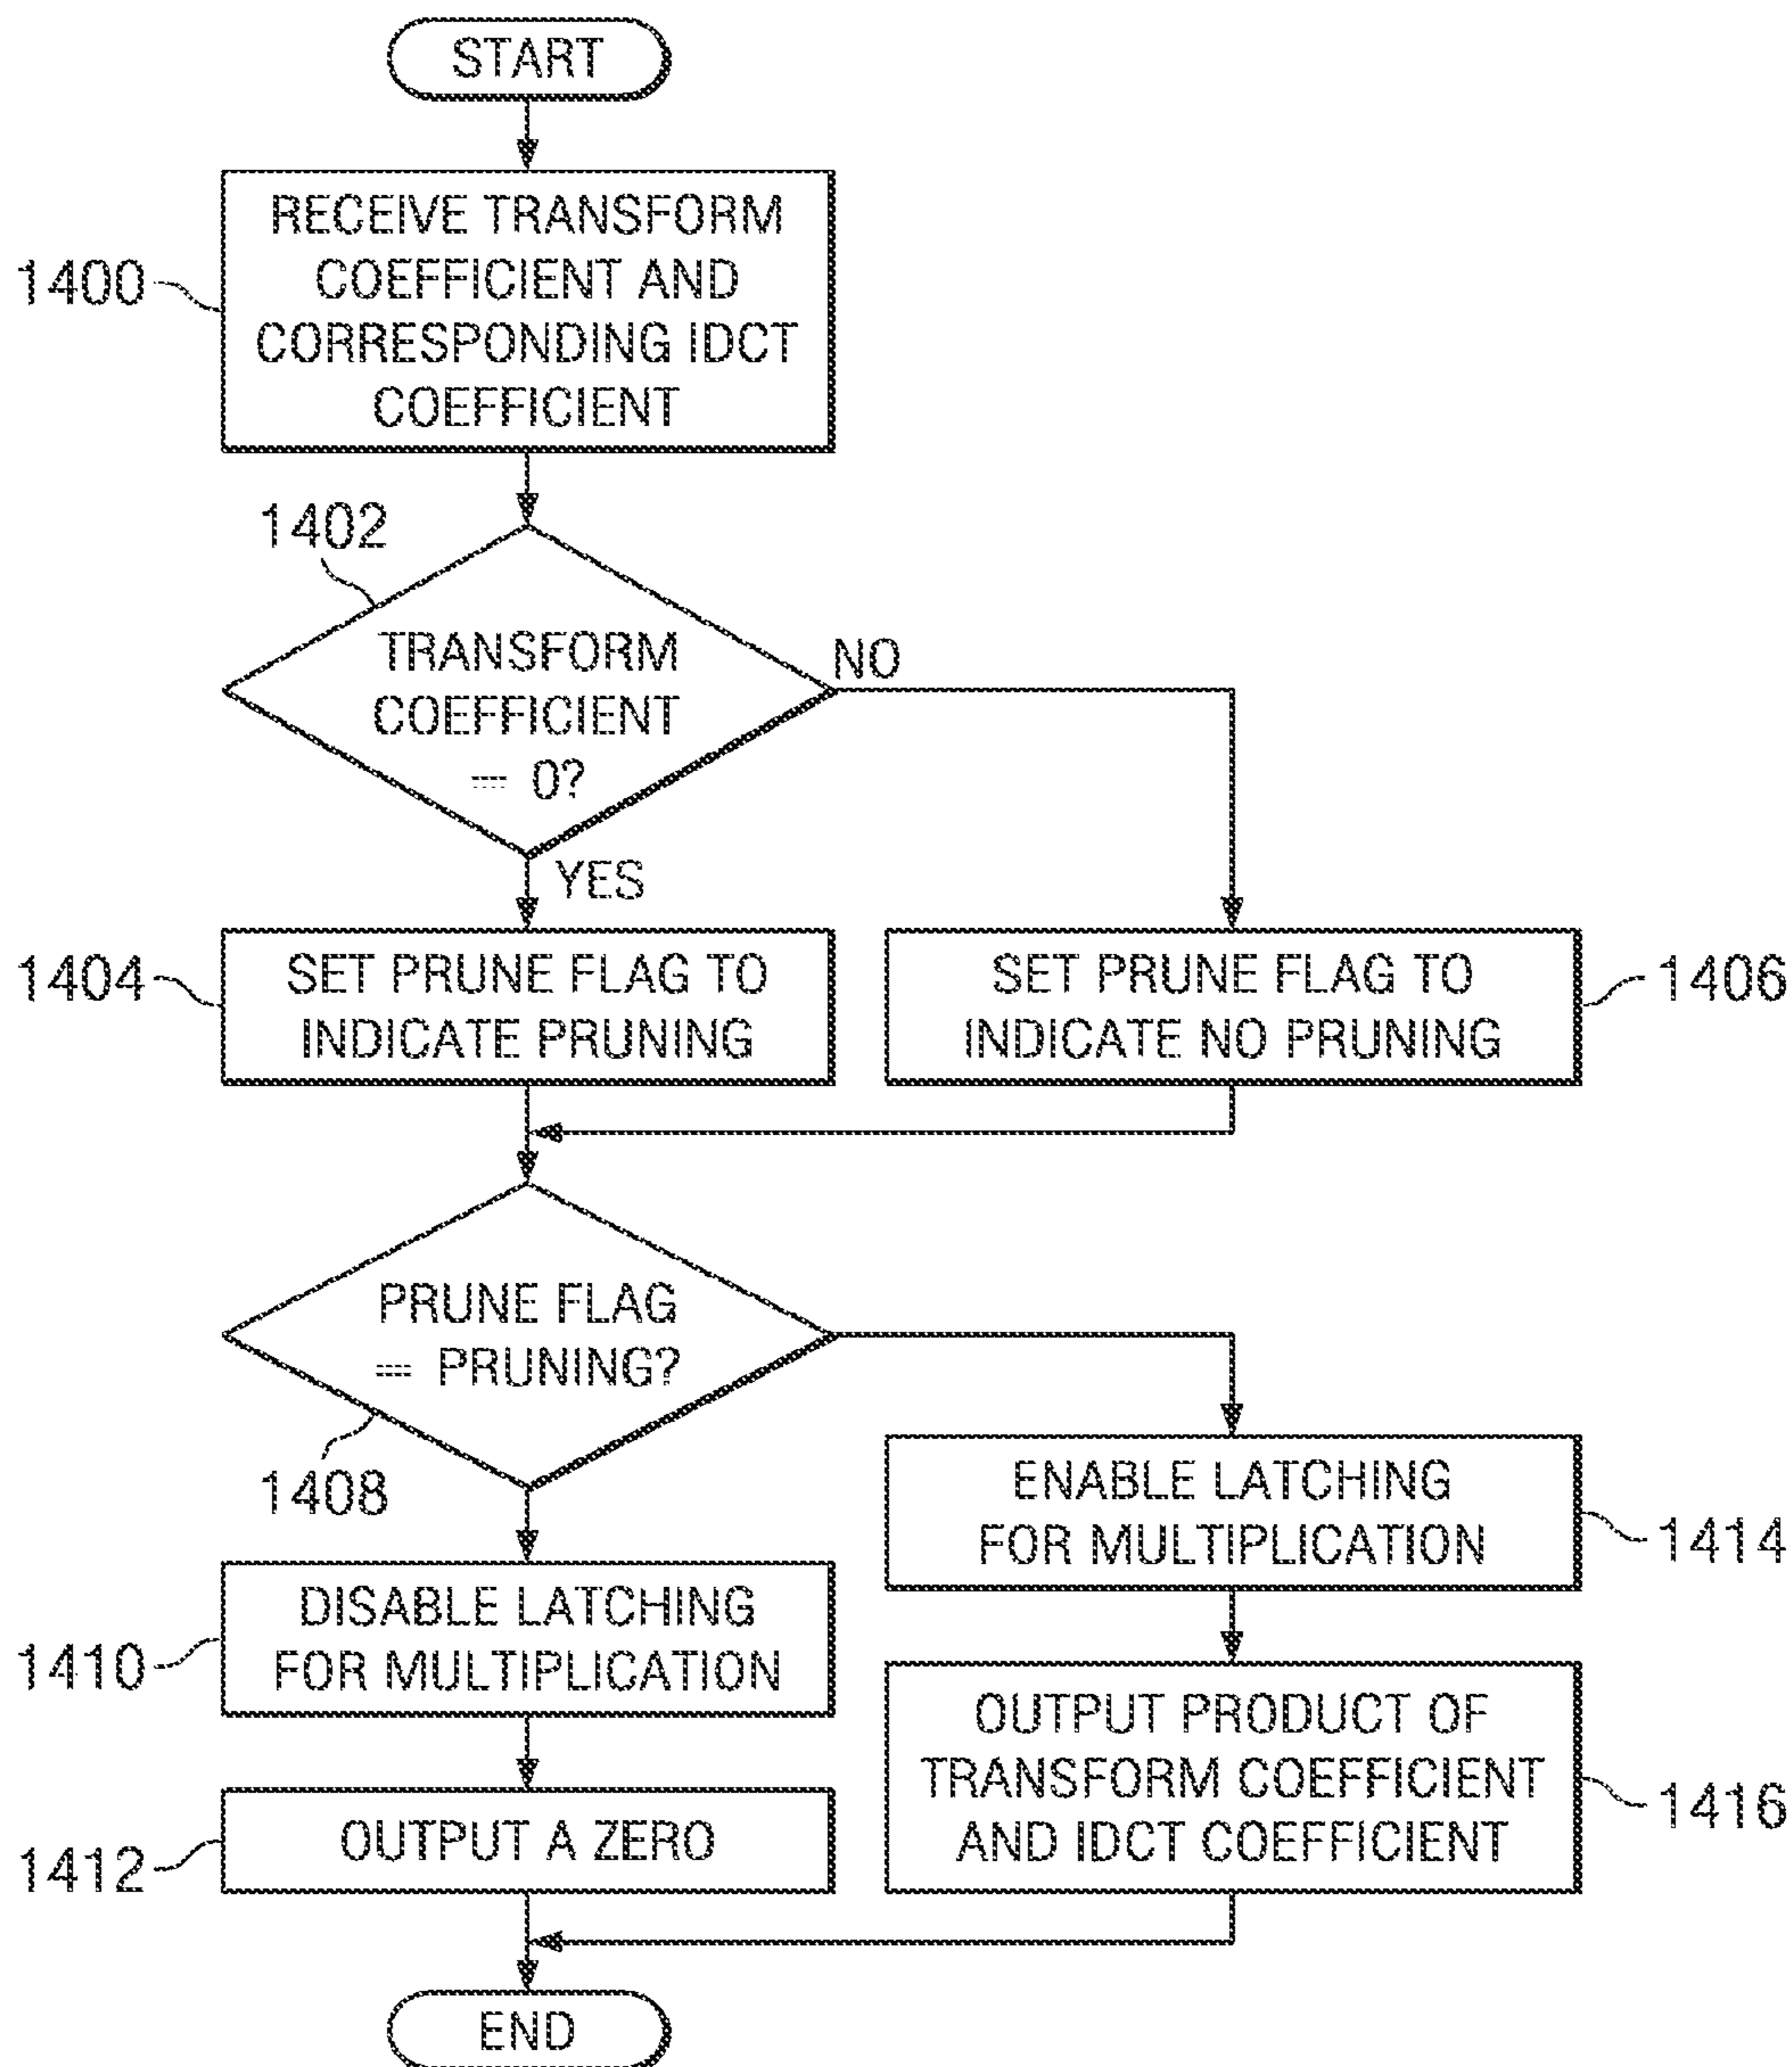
START

1400
RECEIVE TRANSFORM COEFFICIENT AND CORRESPONDING IDCT COEFFICIENT

1402
TRANSFORM COEFFICIENT == 0?

NO

YES

1404
SET PRUNE FLAG TO INDICATE PRUNING

SET PRUNE FLAG TO INDICATE NO PRUNING
1406

PRUNE FLAG == PRUNING?
1408

ENABLE LATCHING FOR MULTIPLICATION
1414

1410
DISABLE LATCHING FOR MULTIPLICATION

OUTPUT PRODUCT OF TRANSFORM COEFFICIENT AND IDCT COEFFICIENT
1416

1412
OUTPUT A ZERO

END